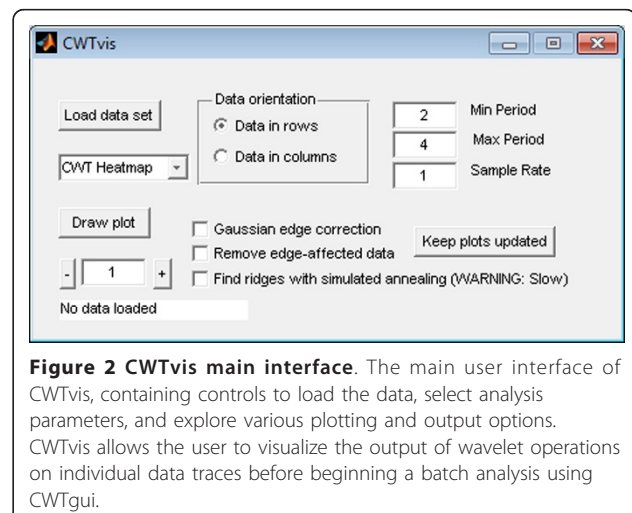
CWTvis

Load data set

Data orientation
Data in rows
Data in columns

2 Min Period
4 Max Period
1 Sample Rate

CWT Heatmap

Draw plot

Gaussian edge correction
Remove edge-affected data
Keep plots updated
Find ridges with simulated annealing (WARNING: Slow)

- 1 +

No data loaded

**Figure 2 CWTvis main interface**. The main user interface of CWTvis, containing controls to load the data, select analysis parameters, and explore various plotting and output options. CWTvis allows the user to visualize the output of wavelet operations on individual data traces before beginning a batch analysis using CWTgui.